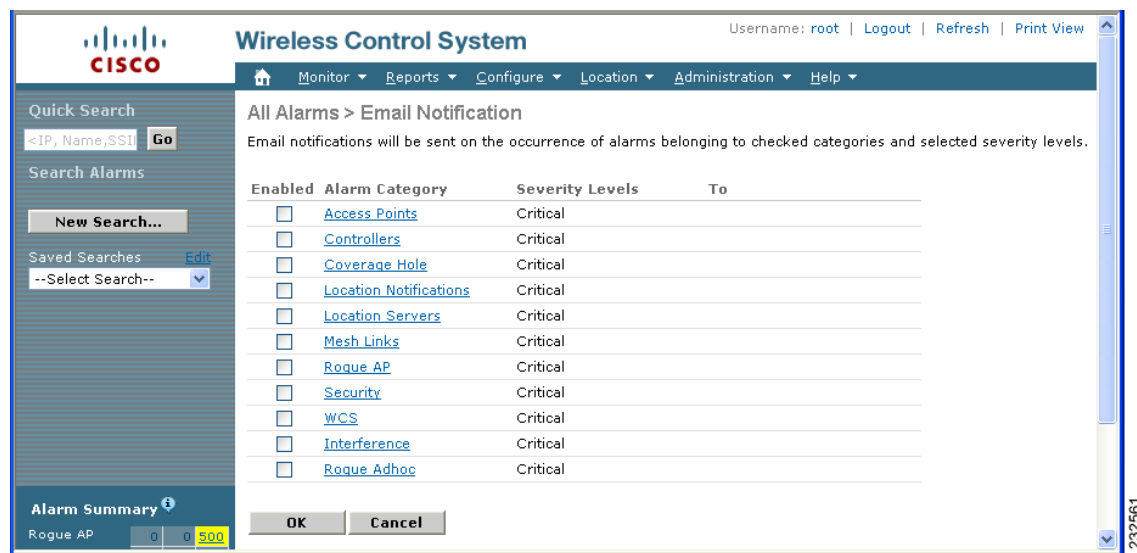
cisco

Wireless Control System

Username: root | Logout | Refresh | Print View

Monitor ▾ Reports ▾ Configure ▾ Location ▾ Administration ▾ Help ▾

Quick Search

<IP, Name,SSII Go

Search Alarms

New Search...

Saved Searches Edit

--Select Search--

All Alarms > Email Notification

Email notifications will be sent on the occurrence of alarms belonging to checked categories and selected severity levels.

| Enabled | Alarm Category | Severity Levels | To |
|---|---|---|---|
| ☐ | Access Points | Critical | |
| ☐ | Controllers | Critical | |
| ☐ | Coverage Hole | Critical | |
| ☐ | Location Notifications | Critical | |
| ☐ | Location Servers | Critical | |
| ☐ | Mesh Links | Critical | |
| ☐ | Rogue AP | Critical | |
| ☐ | Security | Critical | |
| ☐ | WCS | Critical | |
| ☐ | Interference | Critical | |
| ☐ | Rogue Adhoc | Critical | |

OK Cancel

Alarm Summary

Rogue AP 0 0 500

232561